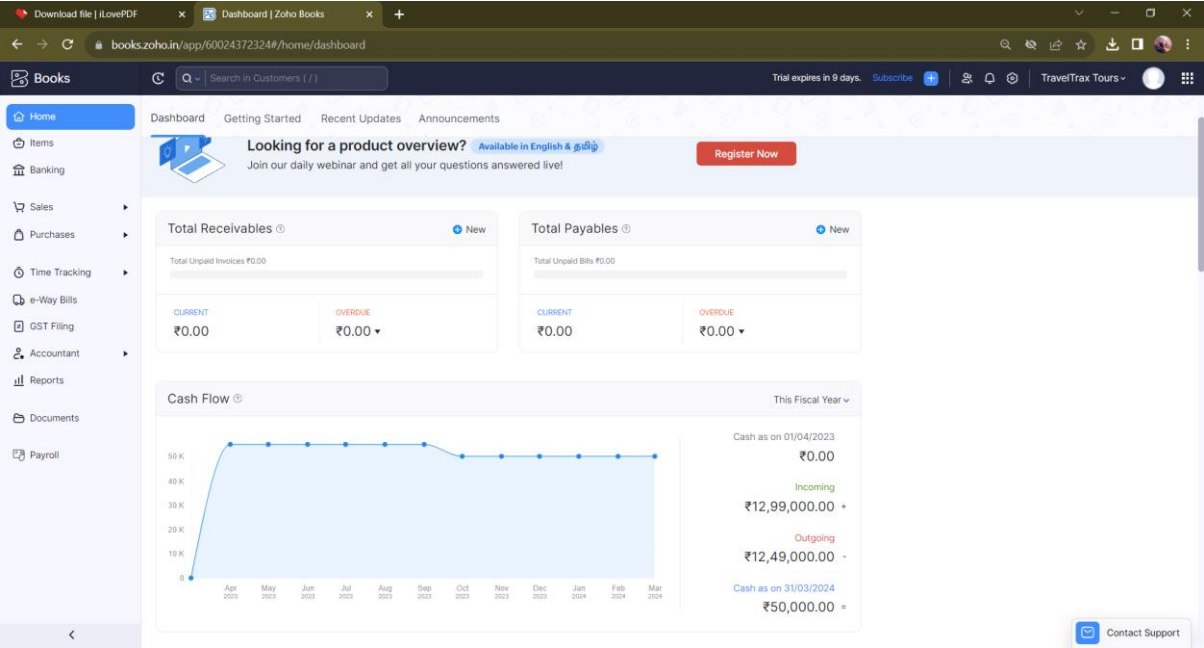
Download file | iLovePDF
Dashboard | Zoho Books
books.zoho.in/app/60024372324#/home/dashboard

Books
Search in Customers ( / )
Trial expires in 9 days. Subscribe
TravelTrax Tours

Home
Items
Banking
Sales
Purchases
Time Tracking
e-Way Bills
GST Filing
Accountant
Reports
Documents
Payroll

Dashboard Getting Started Recent Updates Announcements

Looking for a product overview? Available in English & தமிழ்
Join our daily webinar and get all your questions answered live!
Register Now

Total Receivables
New
Total Unpaid Invoices ₹0.00
CURRENT
₹0.00
OVERDUE
₹0.00

Total Payables
New
Total Unpaid Bills ₹0.00
CURRENT
₹0.00
OVERDUE
₹0.00

Cash Flow
This Fiscal Year
50 K
40 K
30 K
20 K
10 K
0
Apr 2023 May 2023 Jun 2023 Jul 2023 Aug 2023 Sep 2023 Oct 2023 Nov 2023 Dec 2023 Jan 2024 Feb 2024 Mar 2024

Cash as on 01/04/2023
₹0.00
Incoming
₹12,99,000.00 +
Outgoing
₹12,49,000.00 -
Cash as on 31/03/2024
₹50,000.00 =

Contact Support